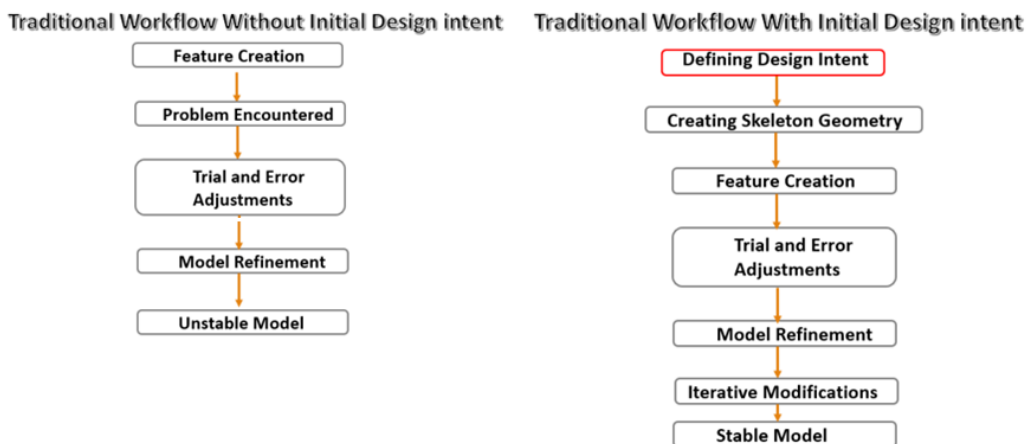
Traditional Workflow Without Initial Design intent

Feature Creation

Problem Encountered

Trial and Error Adjustments

Model Refinement

Unstable Model

Traditional Workflow With Initial Design intent

Defining Design Intent

Creating Skeleton Geometry

Feature Creation

Trial and Error Adjustments

Model Refinement

Iterative Modifications

Stable Model